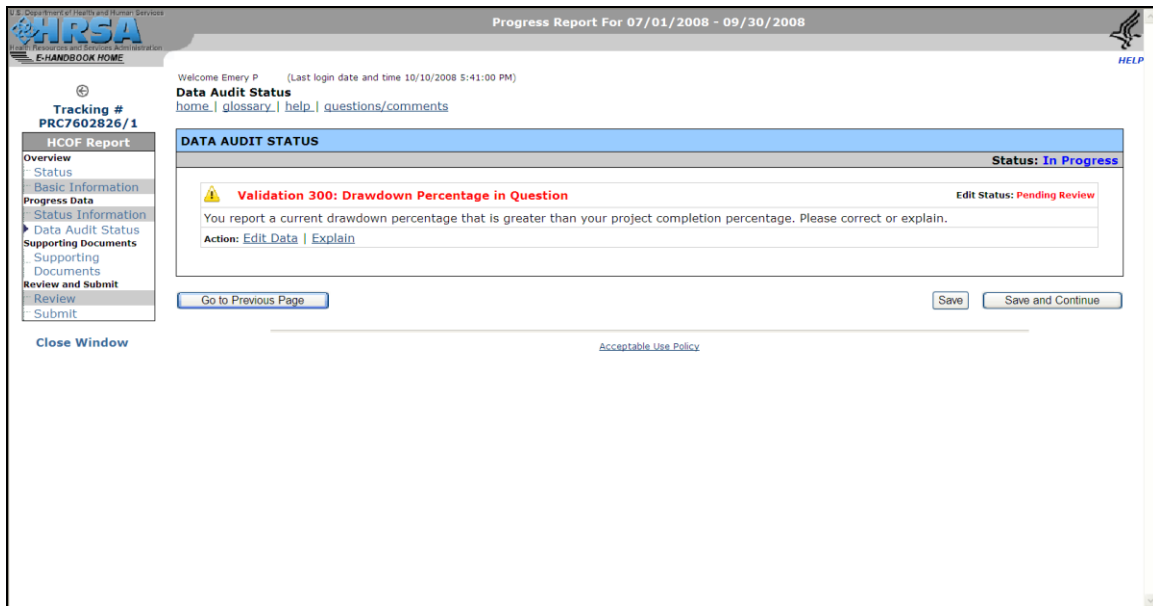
U.S. Department of Health and Human Services
HRSA
Health Resources and Services Administration
E-HANDBOOK HOME

Progress Report For 07/01/2008 - 09/30/2008

HELP

Tracking #
PRC7602826/1

HCOF Report
Overview
Status
Basic Information
Progress Data
Status Information
Data Audit Status
Supporting Documents
Supporting Documents
Review and Submit
Review
Submit

Close Window

Welcome Emery P (Last login date and time 10/10/2008 5:41:00 PM)
Data Audit Status
home | glossary | help | questions/comments

DATA AUDIT STATUS

Status: In Progress

Validation 300: Drawdown Percentage in Question

Edit Status: Pending Review

You report a current drawdown percentage that is greater than your project completion percentage. Please correct or explain.

Action: Edit Data | Explain

Go to Previous Page

Save

Save and Continue

Acceptable Use Policy